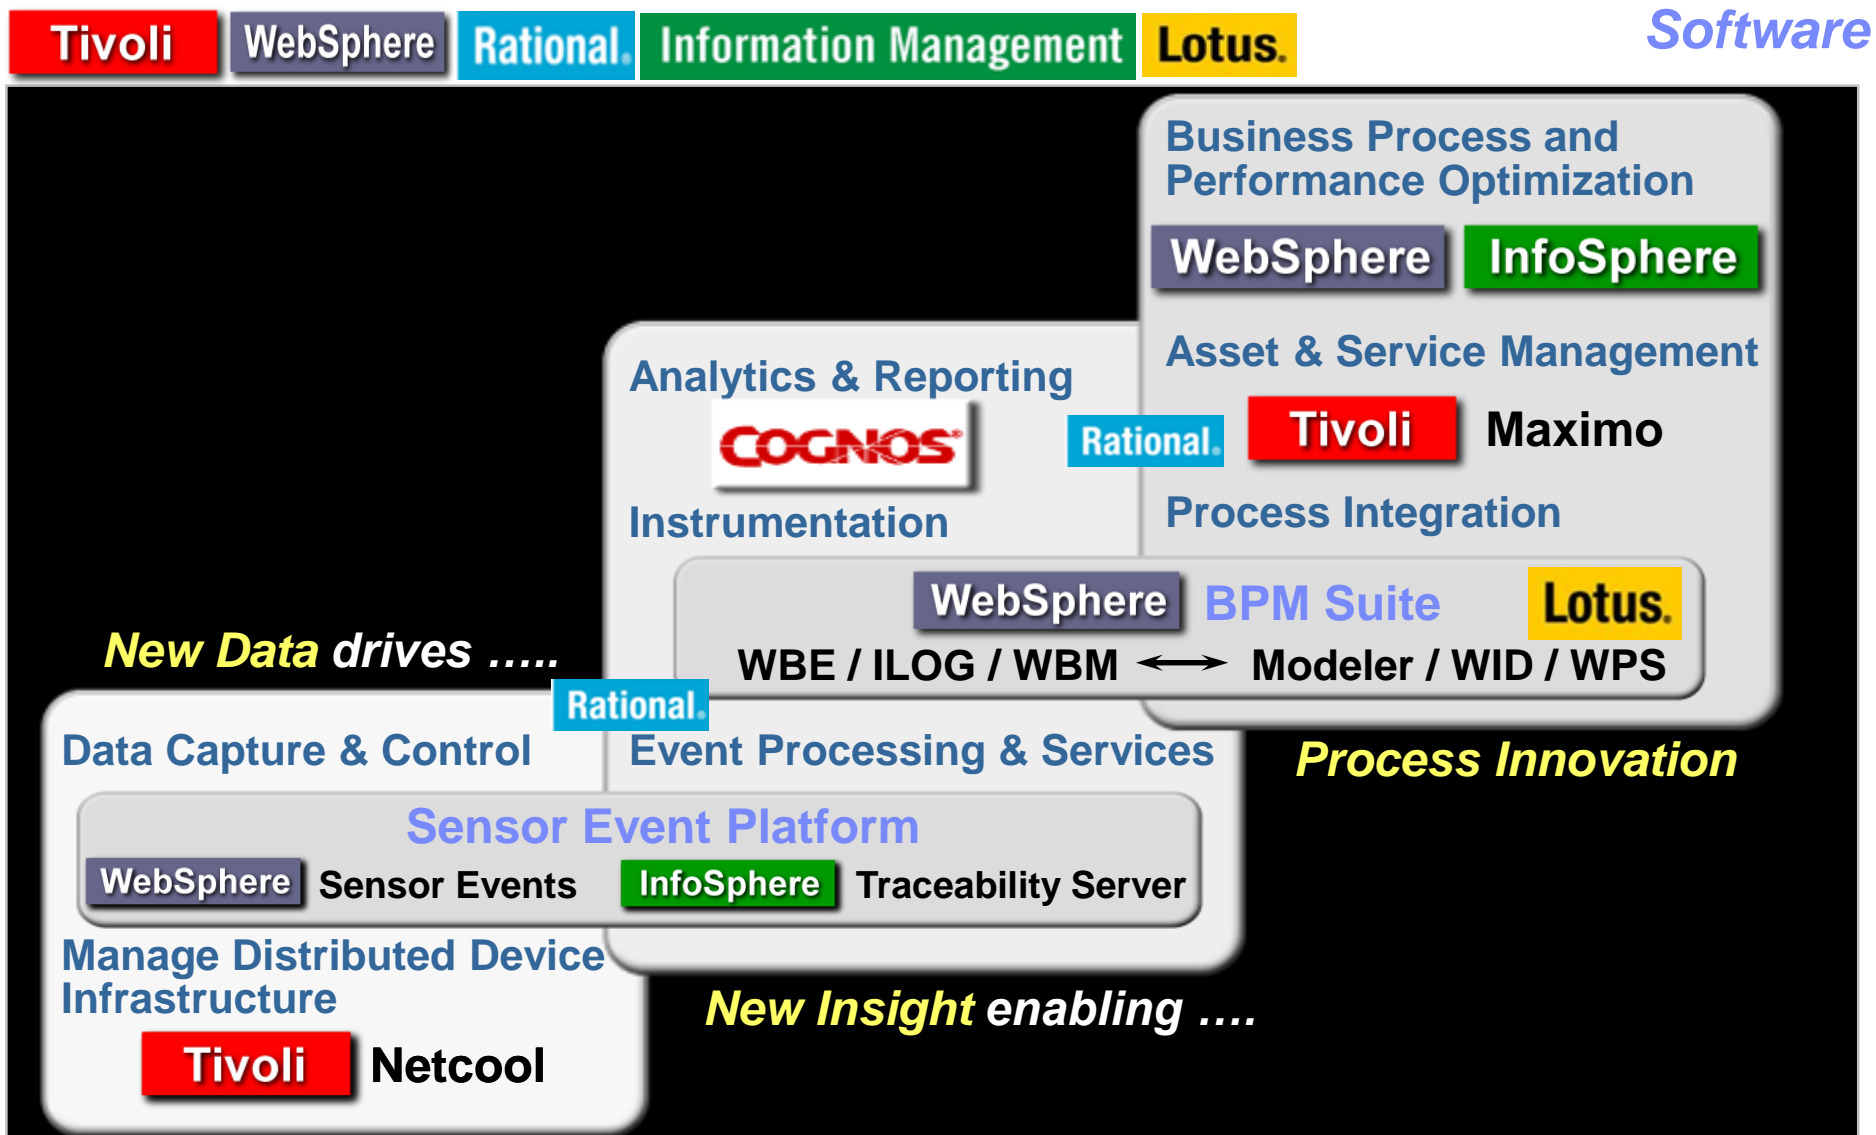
Tivoli WebSphere Rational. Information Management Lotus. Software

Business Process and Performance Optimization

WebSphere InfoSphere

Asset & Service Management

Analytics & Reporting

COGNOS

Rational. Tivoli Maximo

Instrumentation

Process Integration

WebSphere BPM Suite Lotus.

WBE / ILOG / WBM ⟷ Modeler / WID / WPS

New Data drives …..

Rational.

Data Capture & Control

Event Processing & Services

Process Innovation

Sensor Event Platform

WebSphere Sensor Events InfoSphere Traceability Server

Manage Distributed Device Infrastructure

Tivoli Netcool

New Insight enabling ….